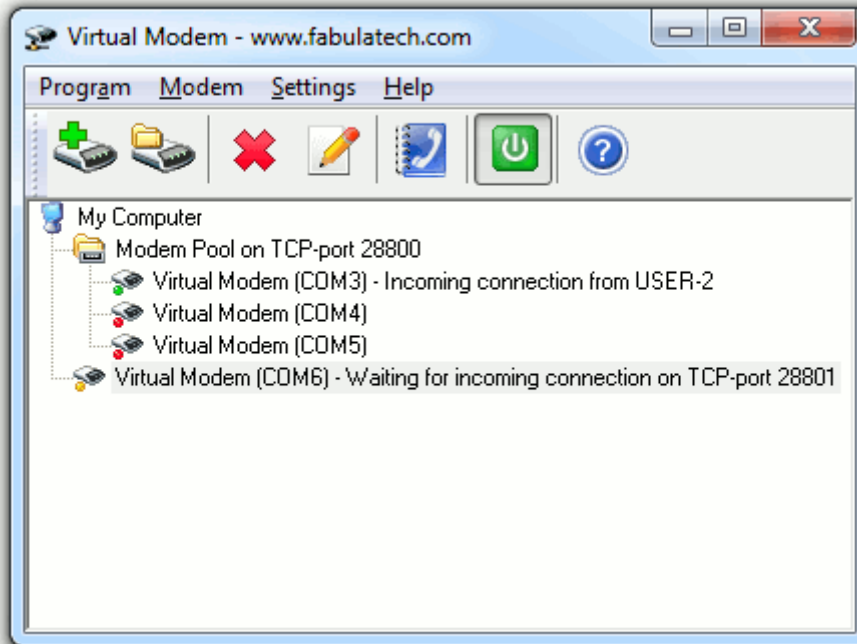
Virtual Modem - www.fabulatech.com

Program Modem Settings Help

My Computer
Modem Pool on TCP-port 28800
Virtual Modem (COM3) - Incoming connection from USER-2
Virtual Modem (COM4)
Virtual Modem (COM5)
Virtual Modem (COM6) - Waiting for incoming connection on TCP-port 28801